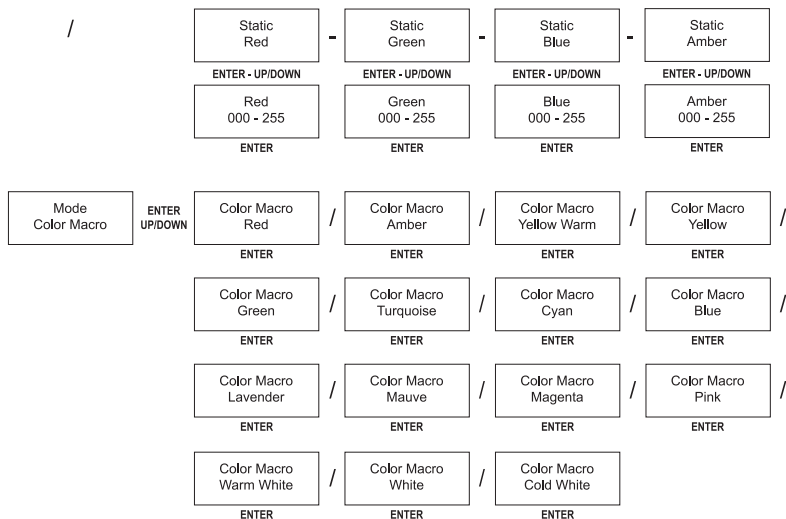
/

Static
Red

-

Static
Green

-

Static
Blue

-

Static
Amber

ENTER - UP/DOWN

ENTER - UP/DOWN

ENTER - UP/DOWN

ENTER - UP/DOWN

Red
000 - 255

Green
000 - 255

Blue
000 - 255

Amber
000 - 255

ENTER

ENTER

ENTER

ENTER

Mode
Color Macro

ENTER
UP/DOWN

Color Macro
Red

/

Color Macro
Amber

/

Color Macro
Yellow Warm

/

Color Macro
Yellow

/

ENTER

ENTER

ENTER

ENTER

Color Macro
Green

/

Color Macro
Turquoise

/

Color Macro
Cyan

/

Color Macro
Blue

/

ENTER

ENTER

ENTER

ENTER

Color Macro
Lavender

/

Color Macro
Mauve

/

Color Macro
Magenta

/

Color Macro
Pink

/

ENTER

ENTER

ENTER

ENTER

Color Macro
Warm White

/

Color Macro
White

/

Color Macro
Cold White

ENTER

ENTER

ENTER